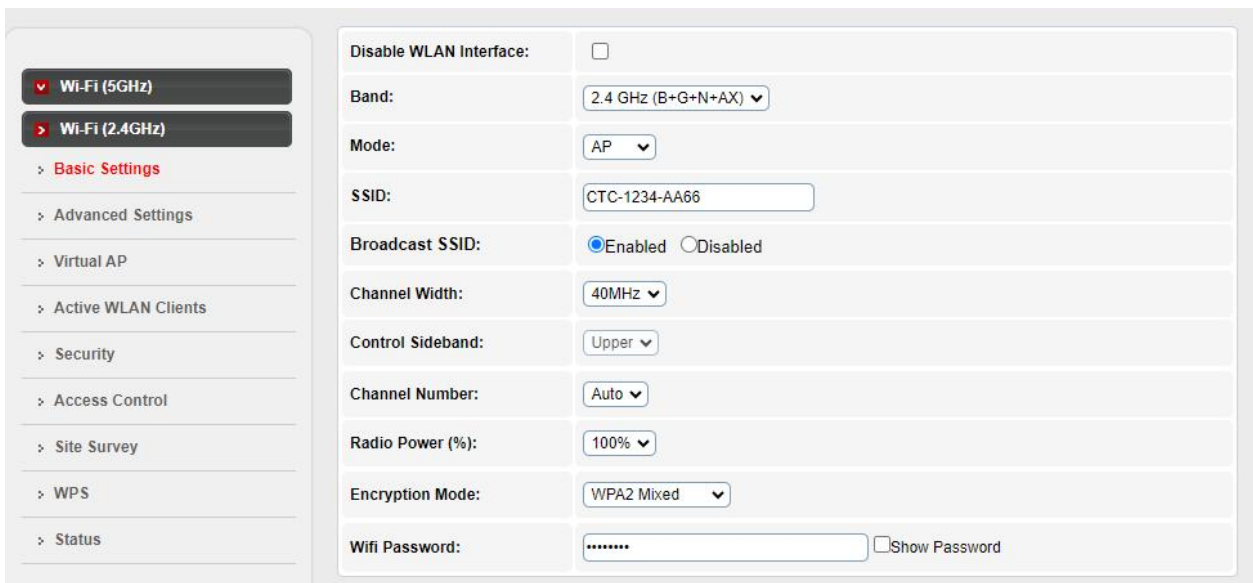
Wi-Fi (5GHz)

Wi-Fi (2.4GHz)

Basic Settings

Advanced Settings

Virtual AP

Active WLAN Clients

Security

Access Control

Site Survey

WPS

Status

| Disable WLAN Interface: | |
|---|---|
| Band: | 2.4 GHz (B+G+N+AX) |
| Mode: | AP |
| SSID: | CTC-1234-AA66 |
| Broadcast SSID: | Enabled Disabled |
| Channel Width: | 40MHz |
| Control Sideband: | Upper |
| Channel Number: | Auto |
| Radio Power (%): | 100% |
| Encryption Mode: | WPA2 Mixed |
| Wifi Password: | •••••••• Show Password |